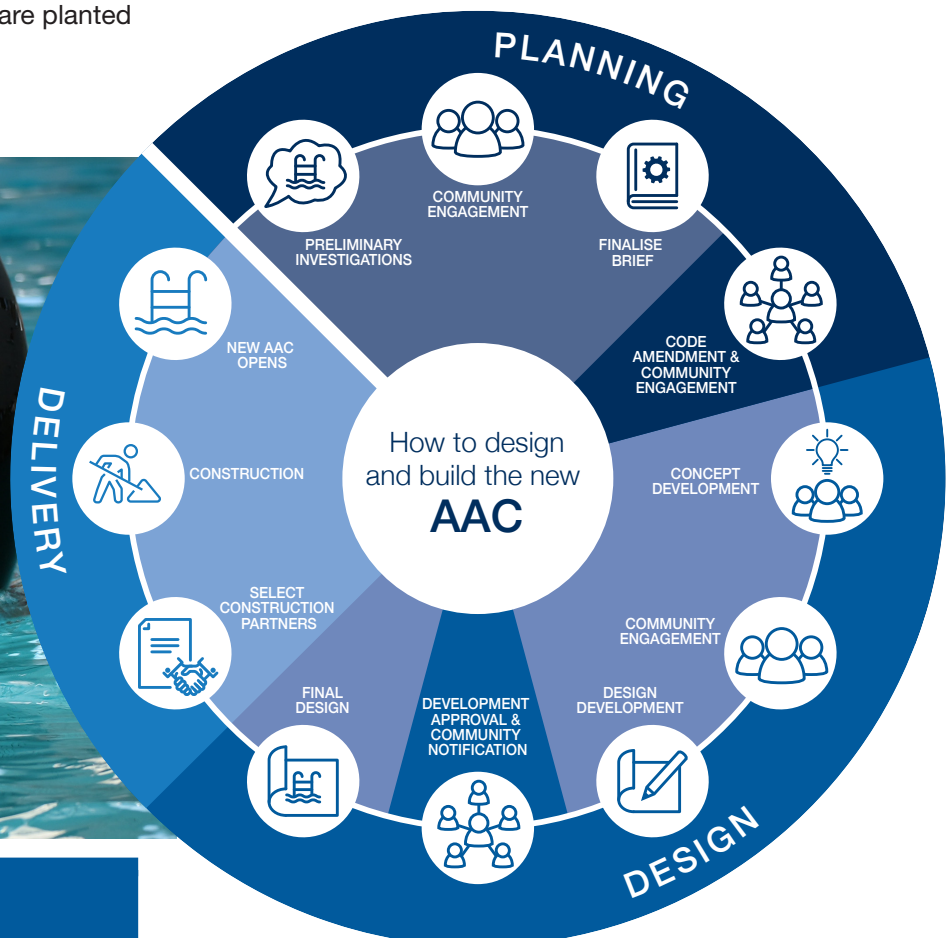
are planted

PLANNING

COMMUNITY ENGAGEMENT

PRELIMINARY INVESTIGATIONS

FINALISE BRIEF

CODE AMENDMENT & COMMUNITY ENGAGEMENT

CONCEPT DEVELOPMENT

COMMUNITY ENGAGEMENT

DESIGN DEVELOPMENT

DEVELOPMENT APPROVAL & COMMUNITY NOTIFICATION

FINAL DESIGN

SELECT CONSTRUCTION PARTNERS

CONSTRUCTION

NEW AAC OPENS

DELIVERY

DESIGN

How to design and build the new AAC